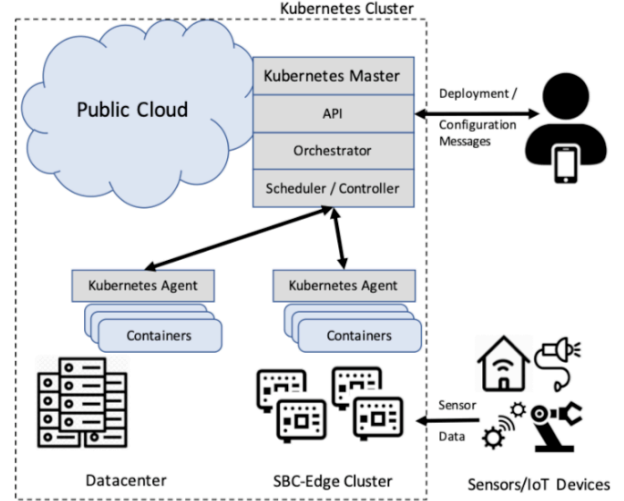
Kubernetes Cluster

Public Cloud

Kubernetes Master

API

Orchestrator

Scheduler / Controller

Deployment / Configuration Messages

Kubernetes Agent

Containers

Kubernetes Agent

Containers

Sensor Data

Datacenter

SBC-Edge Cluster

Sensors/IoT Devices